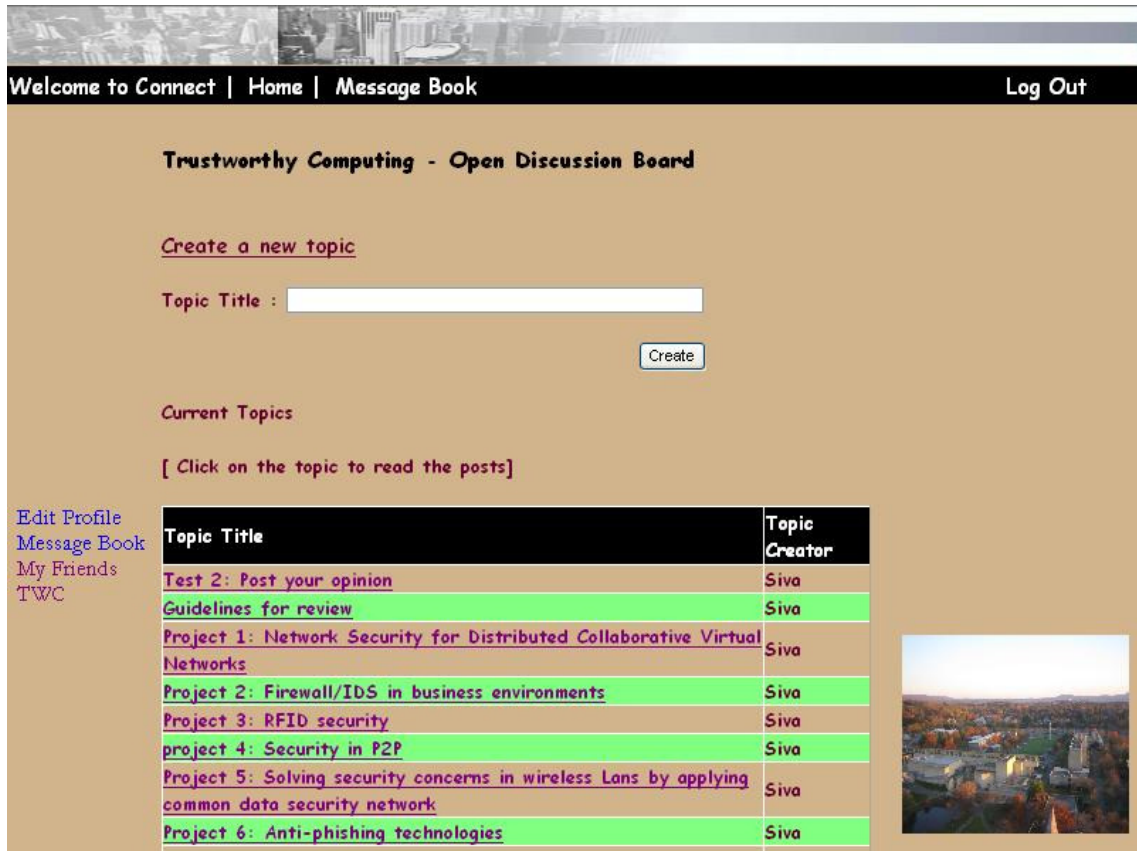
Welcome to Connect | Home | Message Book

Log Out

Trustworthy Computing - Open Discussion Board

Create a new topic

Topic Title :

Create

Current Topics

[ Click on the topic to read the posts]

Edit Profile
Message Book
My Friends
TWC

| Topic Title | Topic Creator |
|---|---|
| Test 2: Post your opinion | Siva |
| Guidelines for review | Siva |
| Project 1: Network Security for Distributed Collaborative Virtual Networks | Siva |
| Project 2: Firewall/IDS in business environments | Siva |
| Project 3: RFID security | Siva |
| project 4: Security in P2P | Siva |
| Project 5: Solving security concerns in wireless Lans by applying common data security network | Siva |
| Project 6: Anti-phishing technologies | Siva |